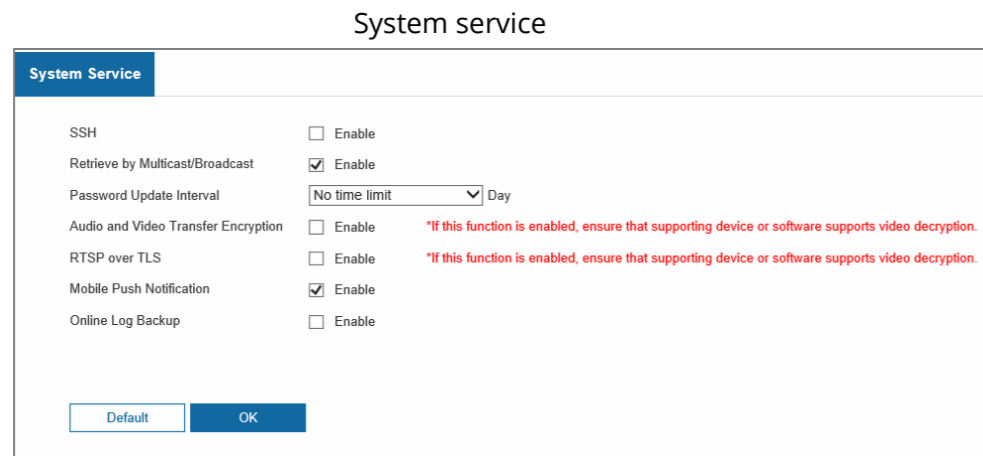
System service

System Service

SSH ☐ Enable
Retrieve by Multicast/Broadcast ☑ Enable
Password Update Interval No time limit Day
Audio and Video Transfer Encryption ☐ Enable *If this function is enabled, ensure that supporting device or software supports video decryption.
RTSP over TLS ☐ Enable *If this function is enabled, ensure that supporting device or software supports video decryption.
Mobile Push Notification ☑ Enable
Online Log Backup ☐ Enable

Default OK